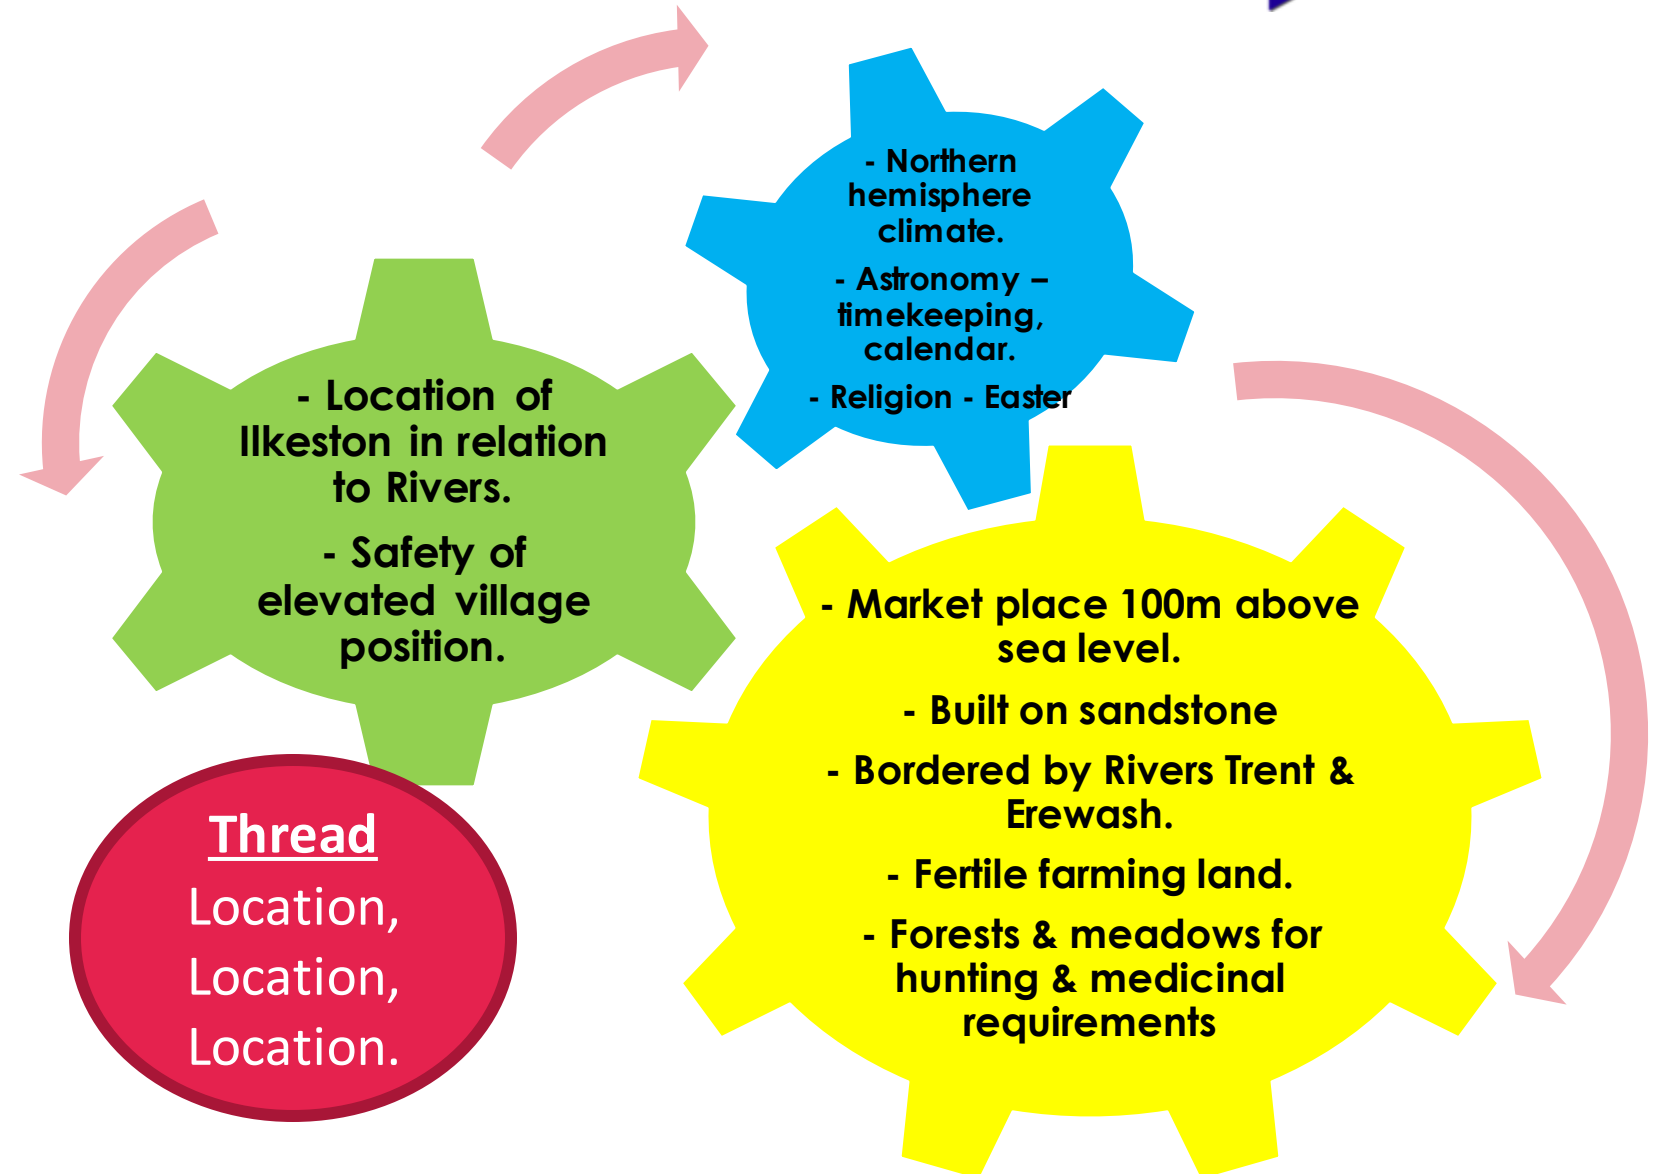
- Northern hemisphere climate.

- Astronomy – timekeeping, calendar.

- Religion - Easter

- Location of Ilkeston in relation to Rivers.

- Safety of elevated village position.

- Market place 100m above sea level.

- Built on sandstone

- Bordered by Rivers Trent & Erewash.

- Fertile farming land.

- Forests & meadows for hunting & medicinal requirements

Thread

Location, Location, Location.